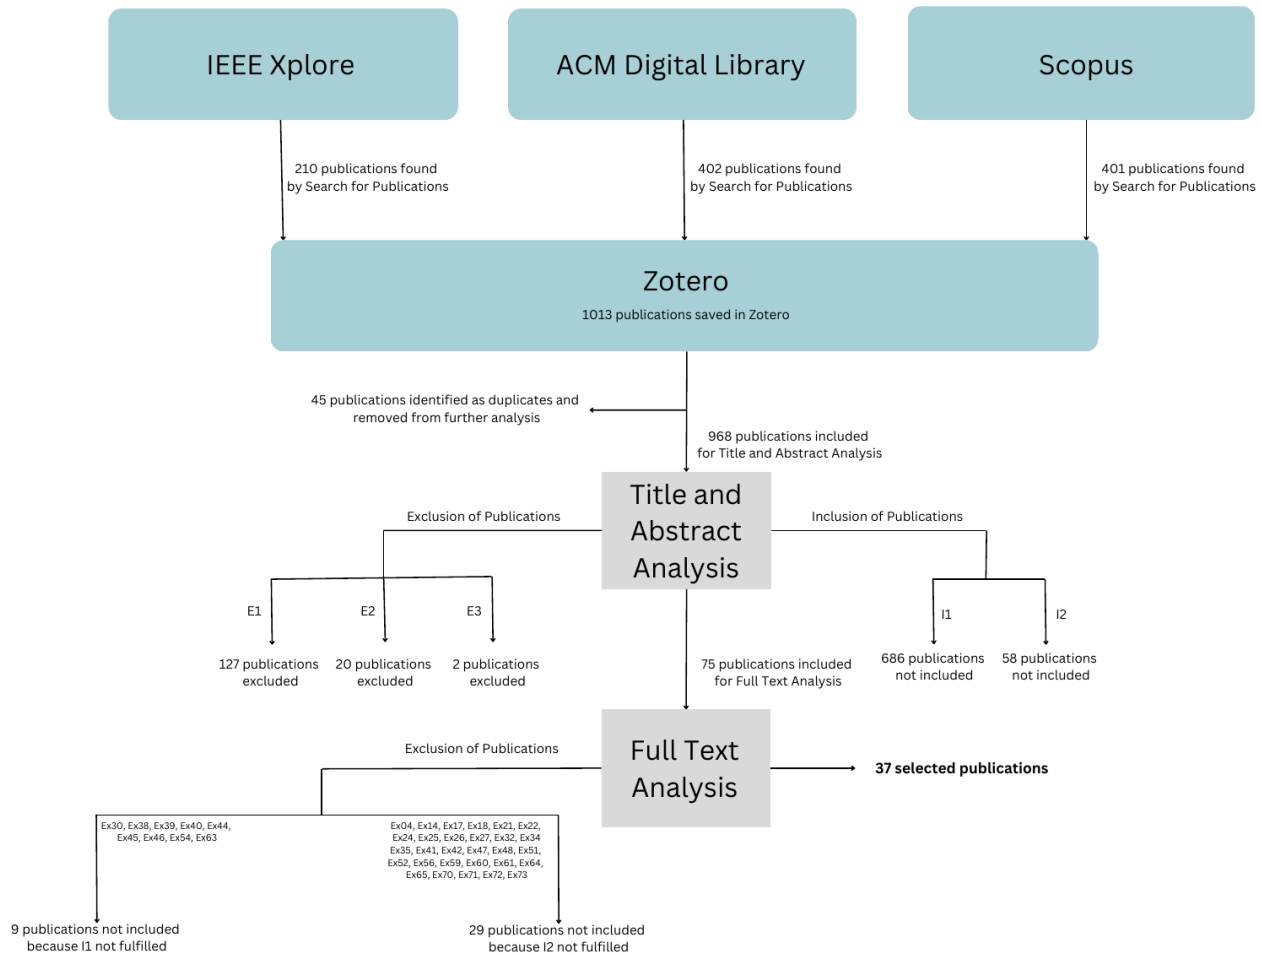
IEEE Xplore

ACM Digital Library

Scopus

210 publications found by Search for Publications

402 publications found by Search for Publications

401 publications found by Search for Publications

Zotero

1013 publications saved in Zotero

45 publications identified as duplicates and removed from further analysis

968 publications included for Title and Abstract Analysis

Exclusion of Publications

Title and Abstract Analysis

Inclusion of Publications

E1

E2

E3

127 publications excluded

20 publications excluded

2 publications excluded

75 publications included for Full Text Analysis

I1

I2

686 publications not included

58 publications not included

Exclusion of Publications

Full Text Analysis

37 selected publications

Ex30, Ex38, Ex39, Ex40, Ex44, Ex45, Ex46, Ex54, Ex63

Ex04, Ex14, Ex17, Ex18, Ex21, Ex22, Ex24, Ex25, Ex26, Ex27, Ex32, Ex34 Ex35, Ex41, Ex42, Ex47, Ex48, Ex51, Ex52, Ex56, Ex59, Ex60, Ex61, Ex64, Ex65, Ex70, Ex71, Ex72, Ex73

9 publications not included because I1 not fulfilled

29 publications not included because I2 not fulfilled